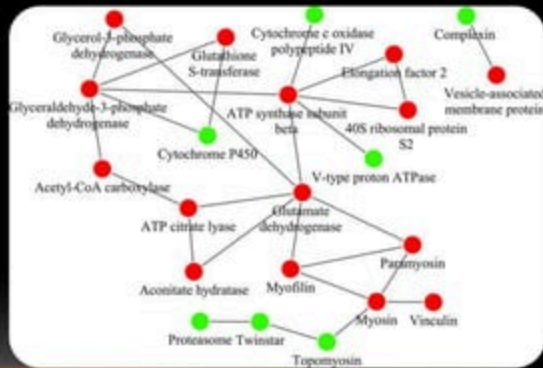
Glycerol-3-phosphate dehydrogenase

Glutathione S-transferase

Cytochrome c oxidase polypeptide IV

Complexin

Elongation factor 2

Vesicle-associated membrane protein

Glyceraldehyde-3-phosphate dehydrogenase

ATP synthase subunit beta

40S ribosomal protein S2

Cytochrome P450

V-type proton ATPase

Acetyl-CoA carboxylase

ATP citrate lyase

Glutamate dehydrogenase

Paramyosin

Aconitate hydratase

Myofilin

Myosin

Vinculin

Proteasome Twinstar

Topomyosin